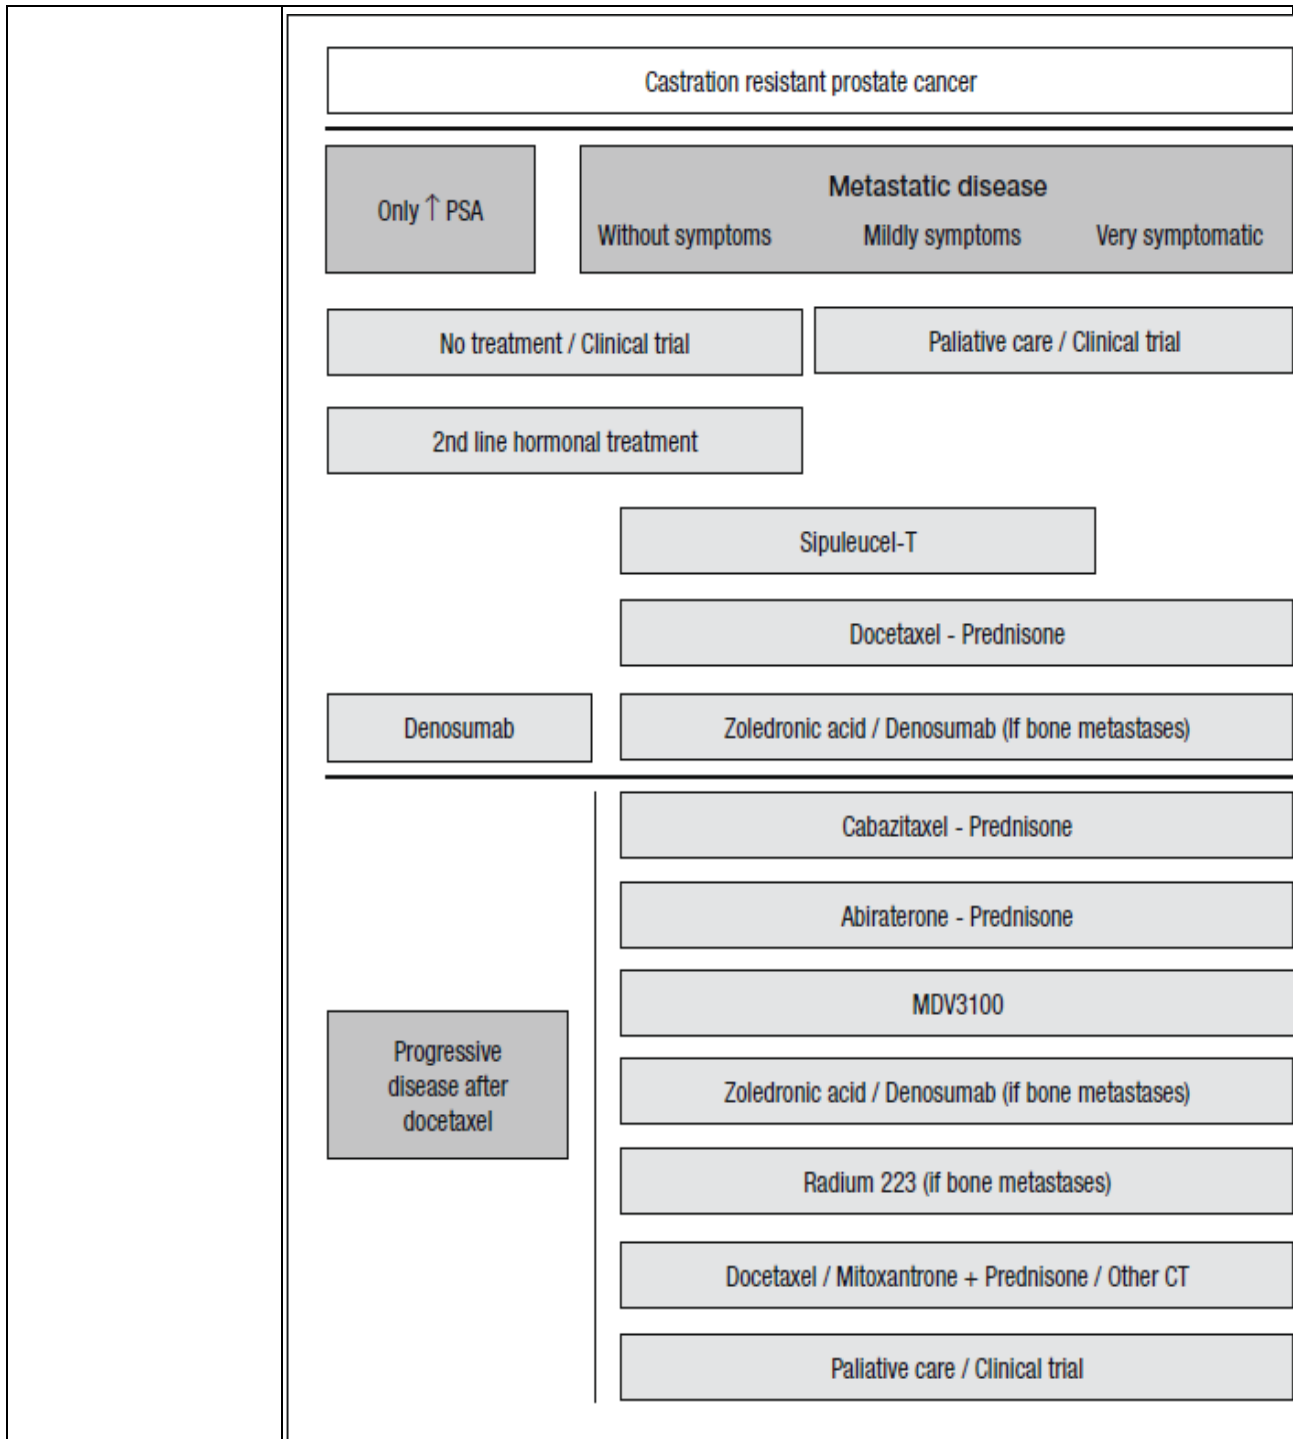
Castration resistant prostate cancer

Only ↑ PSA

Metastatic disease

Without symptoms

Mildly symptoms

Very symptomatic

No treatment / Clinical trial

Paliative care / Clinical trial

2nd line hormonal treatment

Sipuleucel-T

Docetaxel - Prednisone

Denosumab

Zoledronic acid / Denosumab (If bone metastases)

Progressive disease after docetaxel

Cabazitaxel - Prednisone

Abiraterone - Prednisone

MDV3100

Zoledronic acid / Denosumab (if bone metastases)

Radium 223 (if bone metastases)

Docetaxel / Mitoxantrone + Prednisone / Other CT

Paliative care / Clinical trial